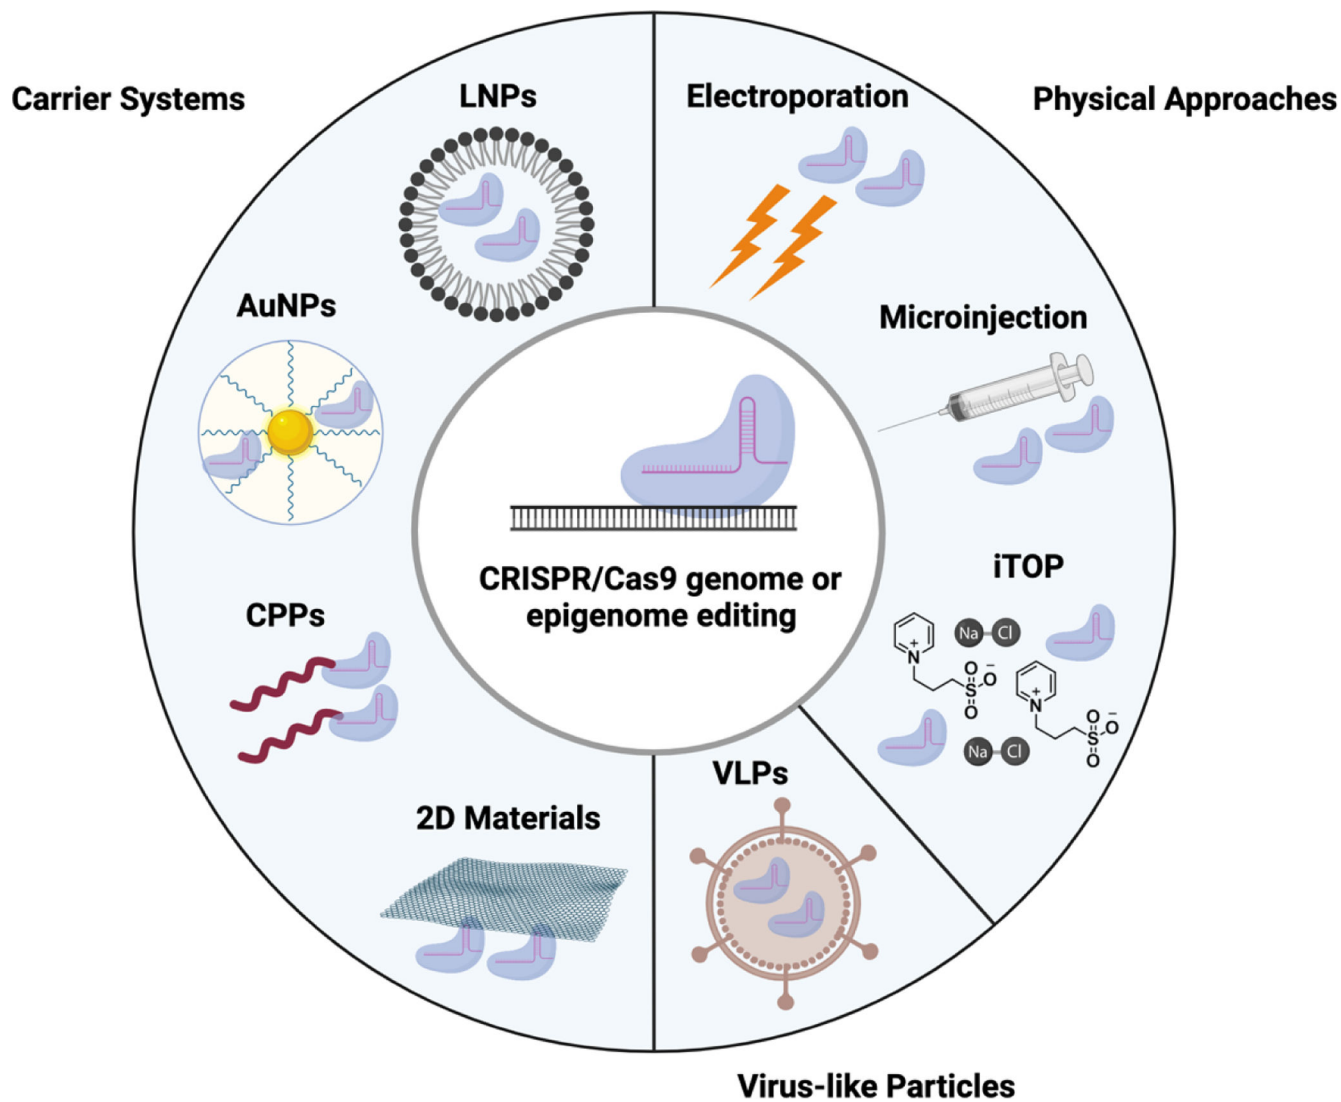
Carrier Systems

LNPs

Electroporation

Physical Approaches

AuNPs

Microinjection

CRISPR/Cas9 genome or epigenome editing

iTOP

Na Cl

$N^+$

$S$ O O $O^-$

$N^+$

$S$ O O $O^-$

Na Cl

CPPs

VLPs

2D Materials

Virus-like Particles